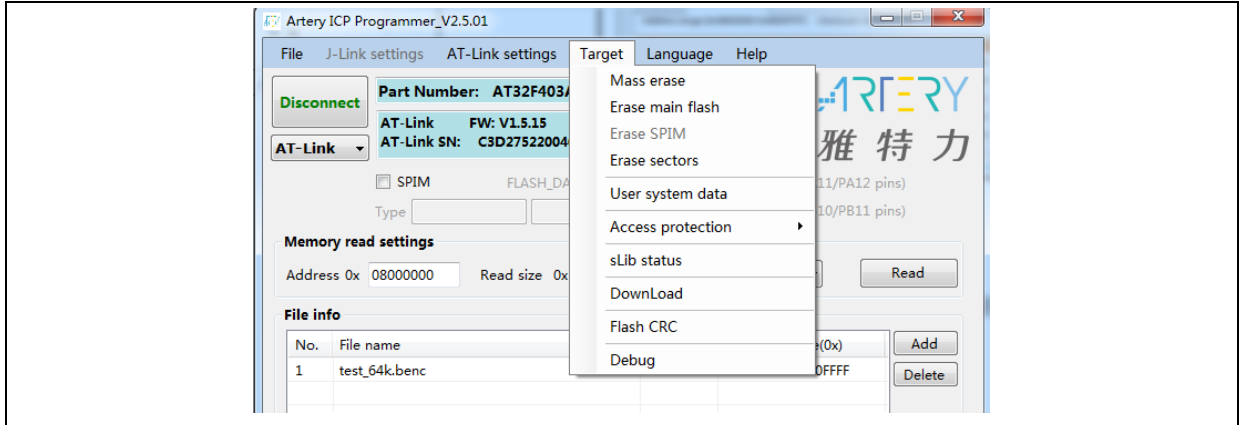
Artery ICP Programmer_V2.5.01

File J-Link settings AT-Link settings Target Language Help

Disconnect

Part Number: AT32F403A

AT-Link FW: V1.5.15
AT-Link SN: C3D27522004

AT-Link

SPIM FLASH_DA

Type

Memory read settings

Address 0x 08000000 Read size 0x

File info

| No. | File name | | e(0x) |
|---|---|---|---|
| 1 | test_64k.benc | | 0FFFF |

Mass erase
Erase main flash
Erase SPIM
Erase sectors
User system data
Access protection
sLib status
DownLoad
Flash CRC
Debug

ARTERY
雅 特 力

11/PA12 pins)
10/PB11 pins)

Read

Add
Delete